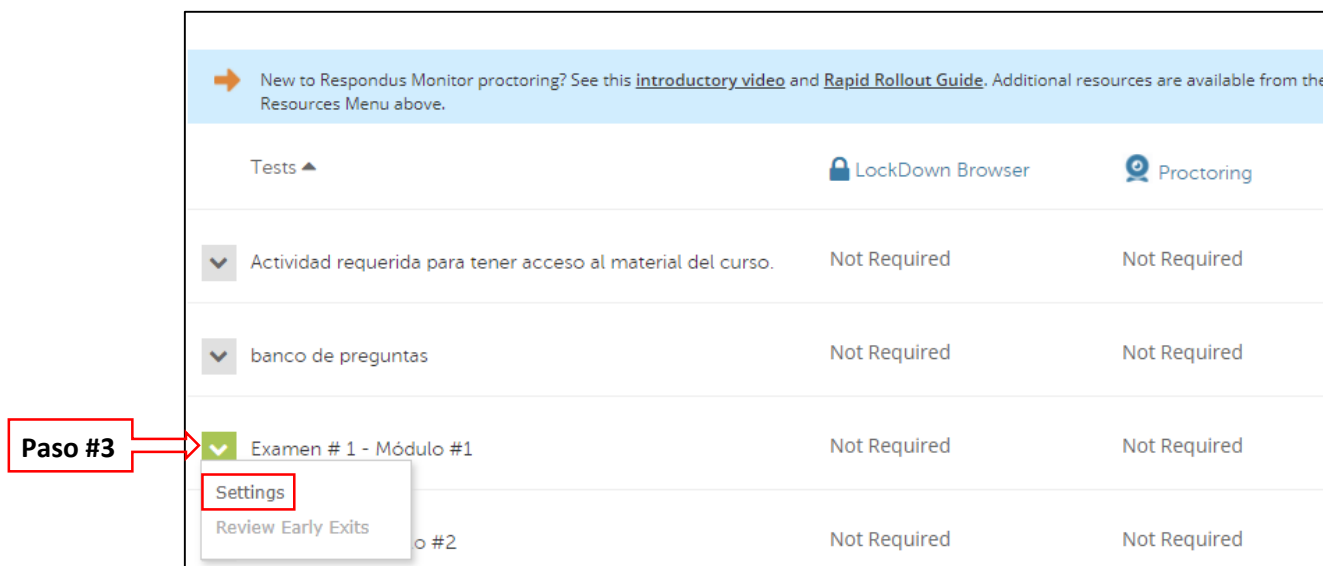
New to Respondus Monitor proctoring? See this **introductory video** and **Rapid Rollout Guide**. Additional resources are available from the Resources Menu above.

| Tests ▲ | LockDown Browser | Proctoring |
|---|---|---|
| Actividad requerida para tener acceso al material del curso. | Not Required | Not Required |
| banco de preguntas | Not Required | Not Required |
| Examen # 1 - Módulo #1 | Not Required | Not Required |
| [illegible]o #2 | Not Required | Not Required |

Paso #3

Settings
Review Early Exits